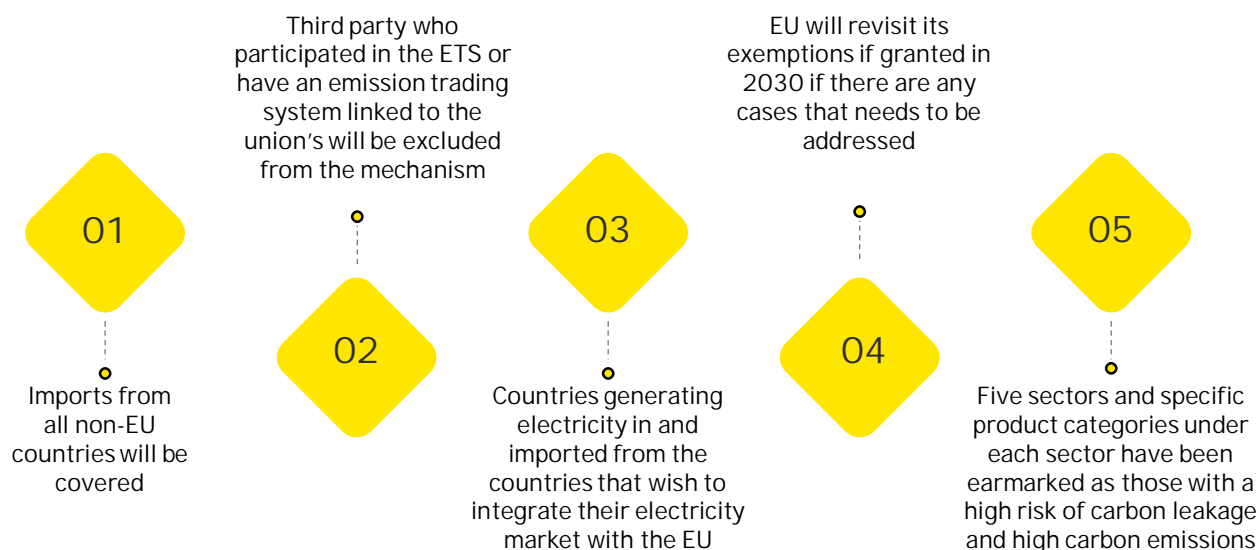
01

Imports from all non-EU countries will be covered

Third party who participated in the ETS or have an emission trading system linked to the union's will be excluded from the mechanism

02

03

Countries generating electricity in and imported from the countries that wish to integrate their electricity market with the EU

EU will revisit its exemptions if granted in 2030 if there are any cases that needs to be addressed

04

05

Five sectors and specific product categories under each sector have been earmarked as those with a high risk of carbon leakage and high carbon emissions